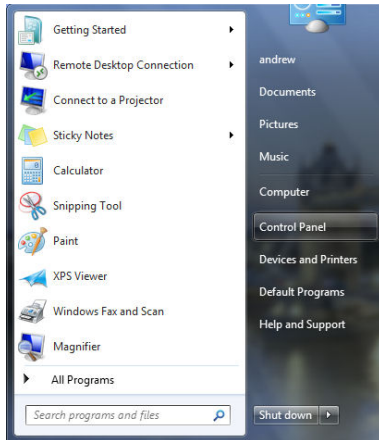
Getting Started
Remote Desktop Connection
Connect to a Projector
Sticky Notes
Calculator
Snipping Tool
Paint
XPS Viewer
Windows Fax and Scan
Magnifier
All Programs
Search programs and files

andrew
Documents
Pictures
Music
Computer
Control Panel
Devices and Printers
Default Programs
Help and Support
Shut down